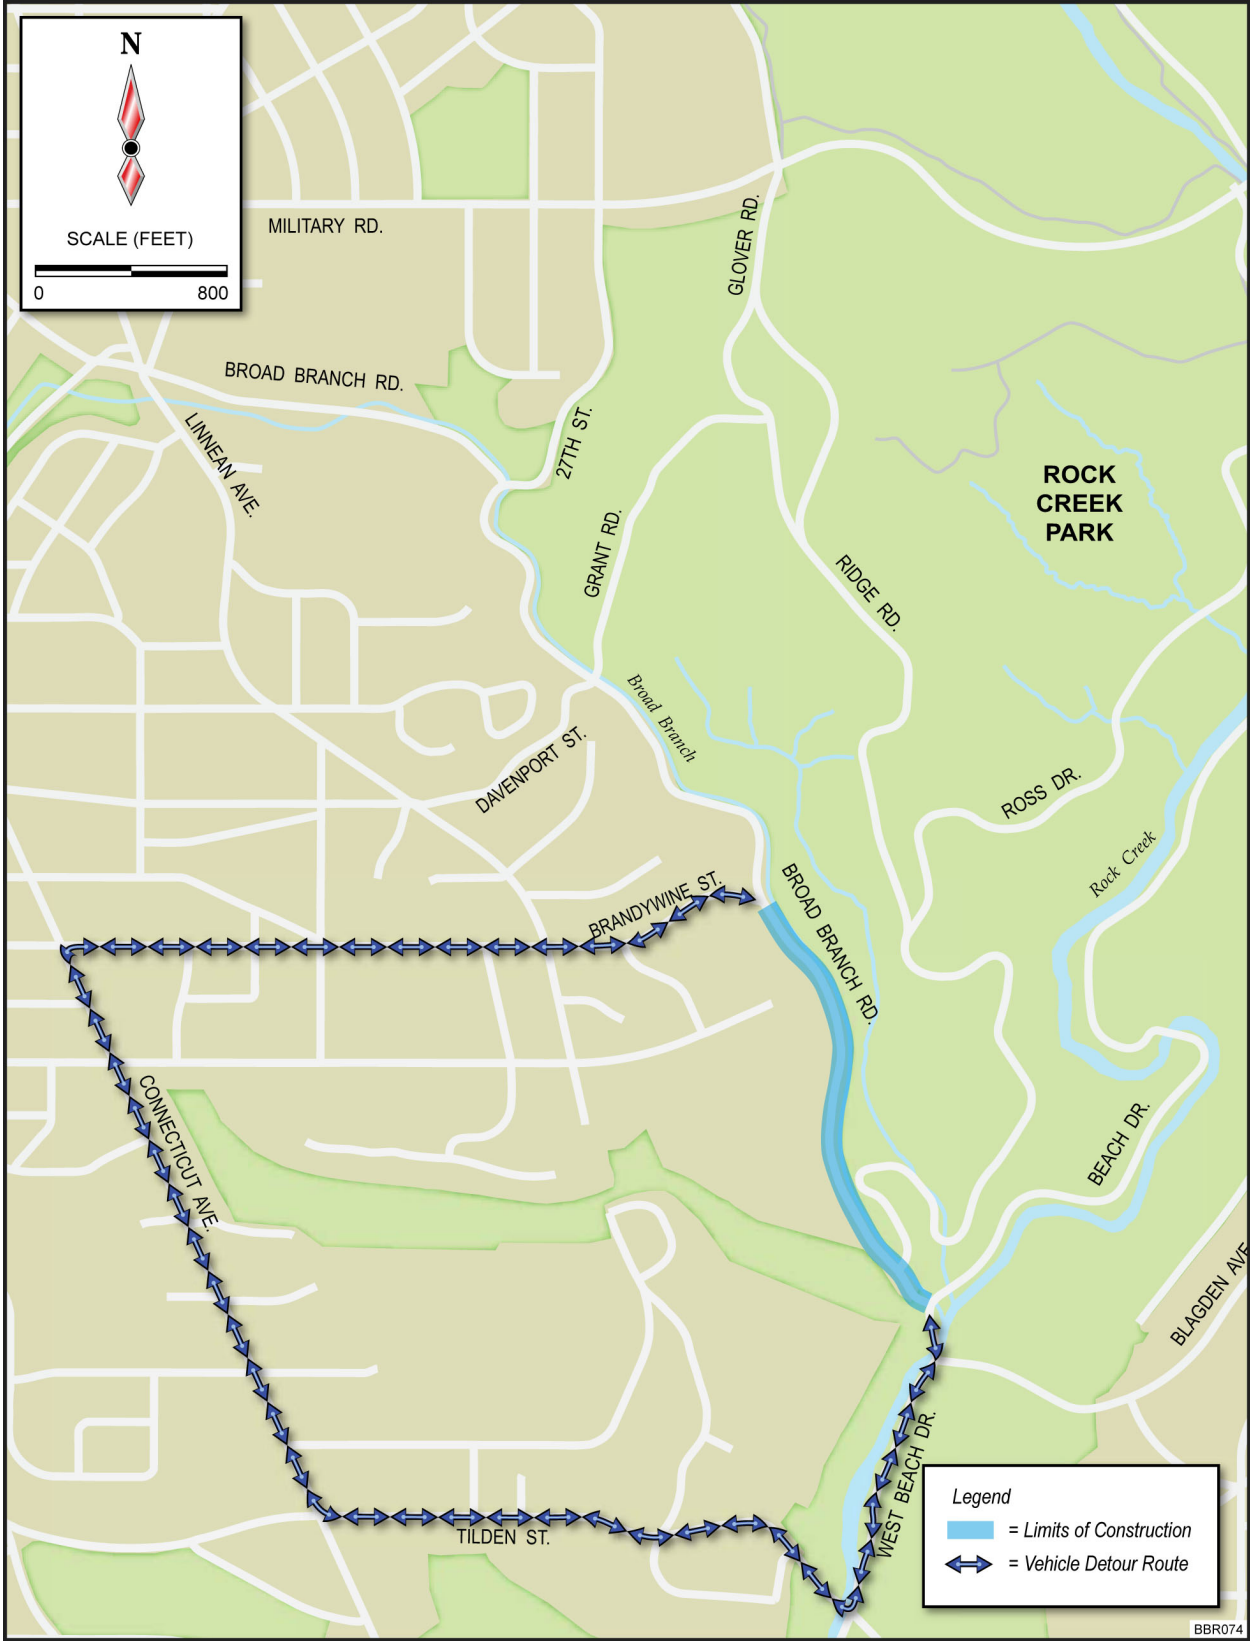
N

SCALE (FEET)

0 800

MILITARY RD.

GLOVER RD.

BROAD BRANCH RD.

LINNEAN AVE.

27TH ST.

GRANT RD.

ROCK CREEK PARK

RIDGE RD.

Broad Branch

DAVENPORT ST.

ROSS DR.

Rock Creek

BRANDYWINE ST.

BROAD BRANCH RD.

CONNECTICUT AVE.

BEACH DR.

BLAGDEN AVE.

WEST BEACH DR.

TILDEN ST.

Legend

= Limits of Construction

= Vehicle Detour Route

BBR074